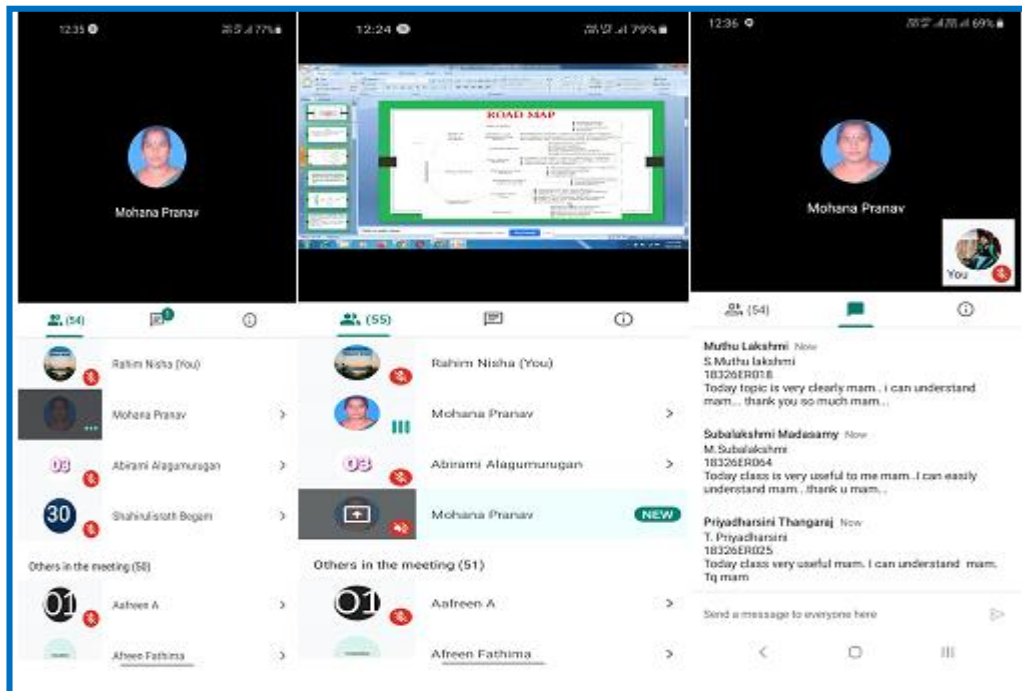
12:35 77%

Mohana Pranav

(54)

Rahim Nisha (You)

Mohana Pranav

03 Abirami Alagumurugan

30 Shahinulisrath Begam

Others in the meeting (50)

01 Aafreen A

Afreen Fathima

12:24 79%

ROAD MAP

(55)

Rahim Nisha (You)

Mohana Pranav

03 Abirami Alagumurugan

Mohana Pranav NEW

Others in the meeting (51)

01 Aafreen A

Afreen Fathima

12:36 69%

Mohana Pranav

You

(54)

Muthu Lakshmi Now
S.Muthu lakshmi
18326ER018
Today topic is very clearly mam .. i can understand mam... thank you so much mam...

Subalakshmi Madasamy Now
M.Subalakshmi
18326ER064
Today class is very useful to me mam..I can easily understand mam.. thank u mam..

Priyadharsini Thangaraj Now
T. Priyadharsini
18326ER025
Today class very useful mam. I can understand mam. Tq mam

Send a message to everyone here